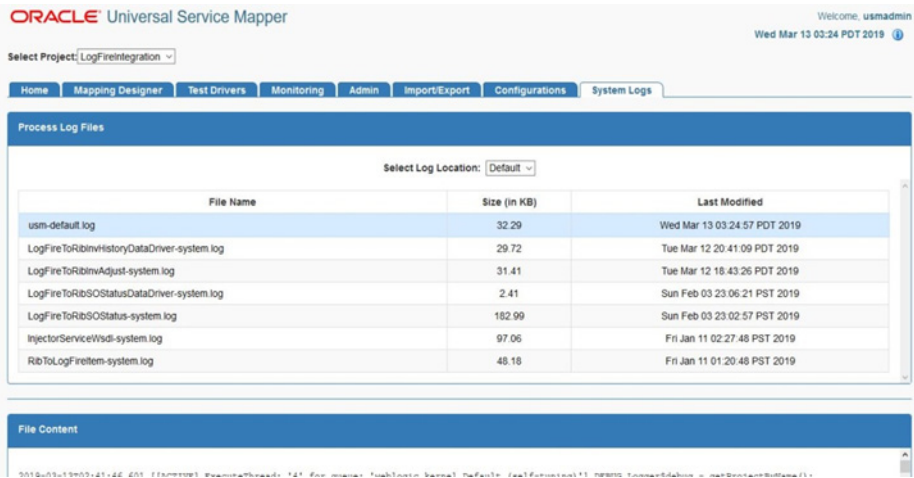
ORACLE Universal Service Mapper

Welcome, usmadmin
Wed Mar 13 03:24 PDT 2019

Select Project: LogFireIntegration

Home | Mapping Designer | Test Drivers | Monitoring | Admin | Import/Export | Configurations | System Logs

Process Log Files

Select Log Location: Default

| File Name | Size (in KB) | Last Modified |
|---|---|---|
| usm-default.log | 32.29 | Wed Mar 13 03:24:57 PDT 2019 |
| LogFireToRibInvHistoryDataDriver-system.log | 29.72 | Tue Mar 12 20:41:09 PDT 2019 |
| LogFireToRibInvAdjust-system.log | 31.41 | Tue Mar 12 18:43:26 PDT 2019 |
| LogFireToRibSOStatusDataDriver-system.log | 2.41 | Sun Feb 03 23:06:21 PST 2019 |
| LogFireToRibSOStatus-system.log | 182.99 | Sun Feb 03 23:02:57 PST 2019 |
| InjectorServiceWsdl-system.log | 97.06 | Fri Jan 11 02:27:48 PST 2019 |
| RibToLogFireItem-system.log | 48.18 | Fri Jan 11 01:20:48 PST 2019 |

File Content

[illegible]